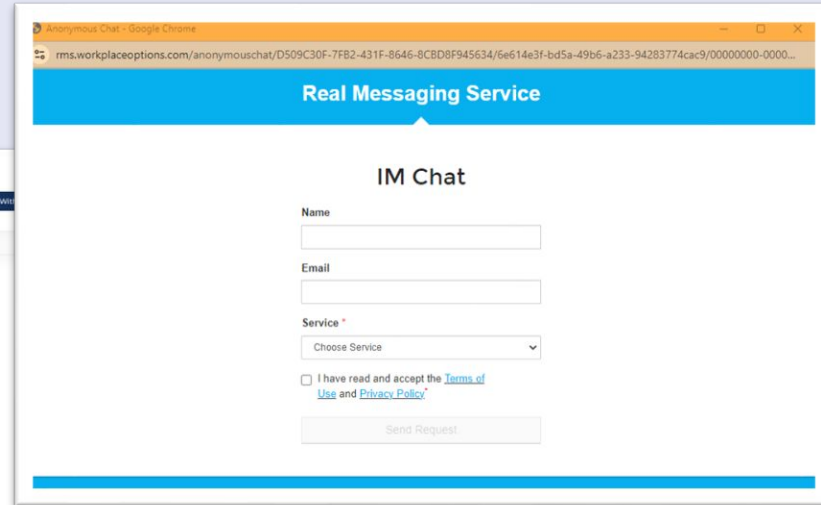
Anonymous Chat - Google Chrome

rms.workplaceoptions.com/anonymouschat/D509C30F-7FB2-431F-8646-8CBD8F945634/6e614e3f-bd5a-49b6-a233-94283774cac9/00000000-0000...

Real Messaging Service

IM Chat

Name

Email

Service *

Choose Service

I have read and accept the Terms of Use and Privacy Policy*

Send Request